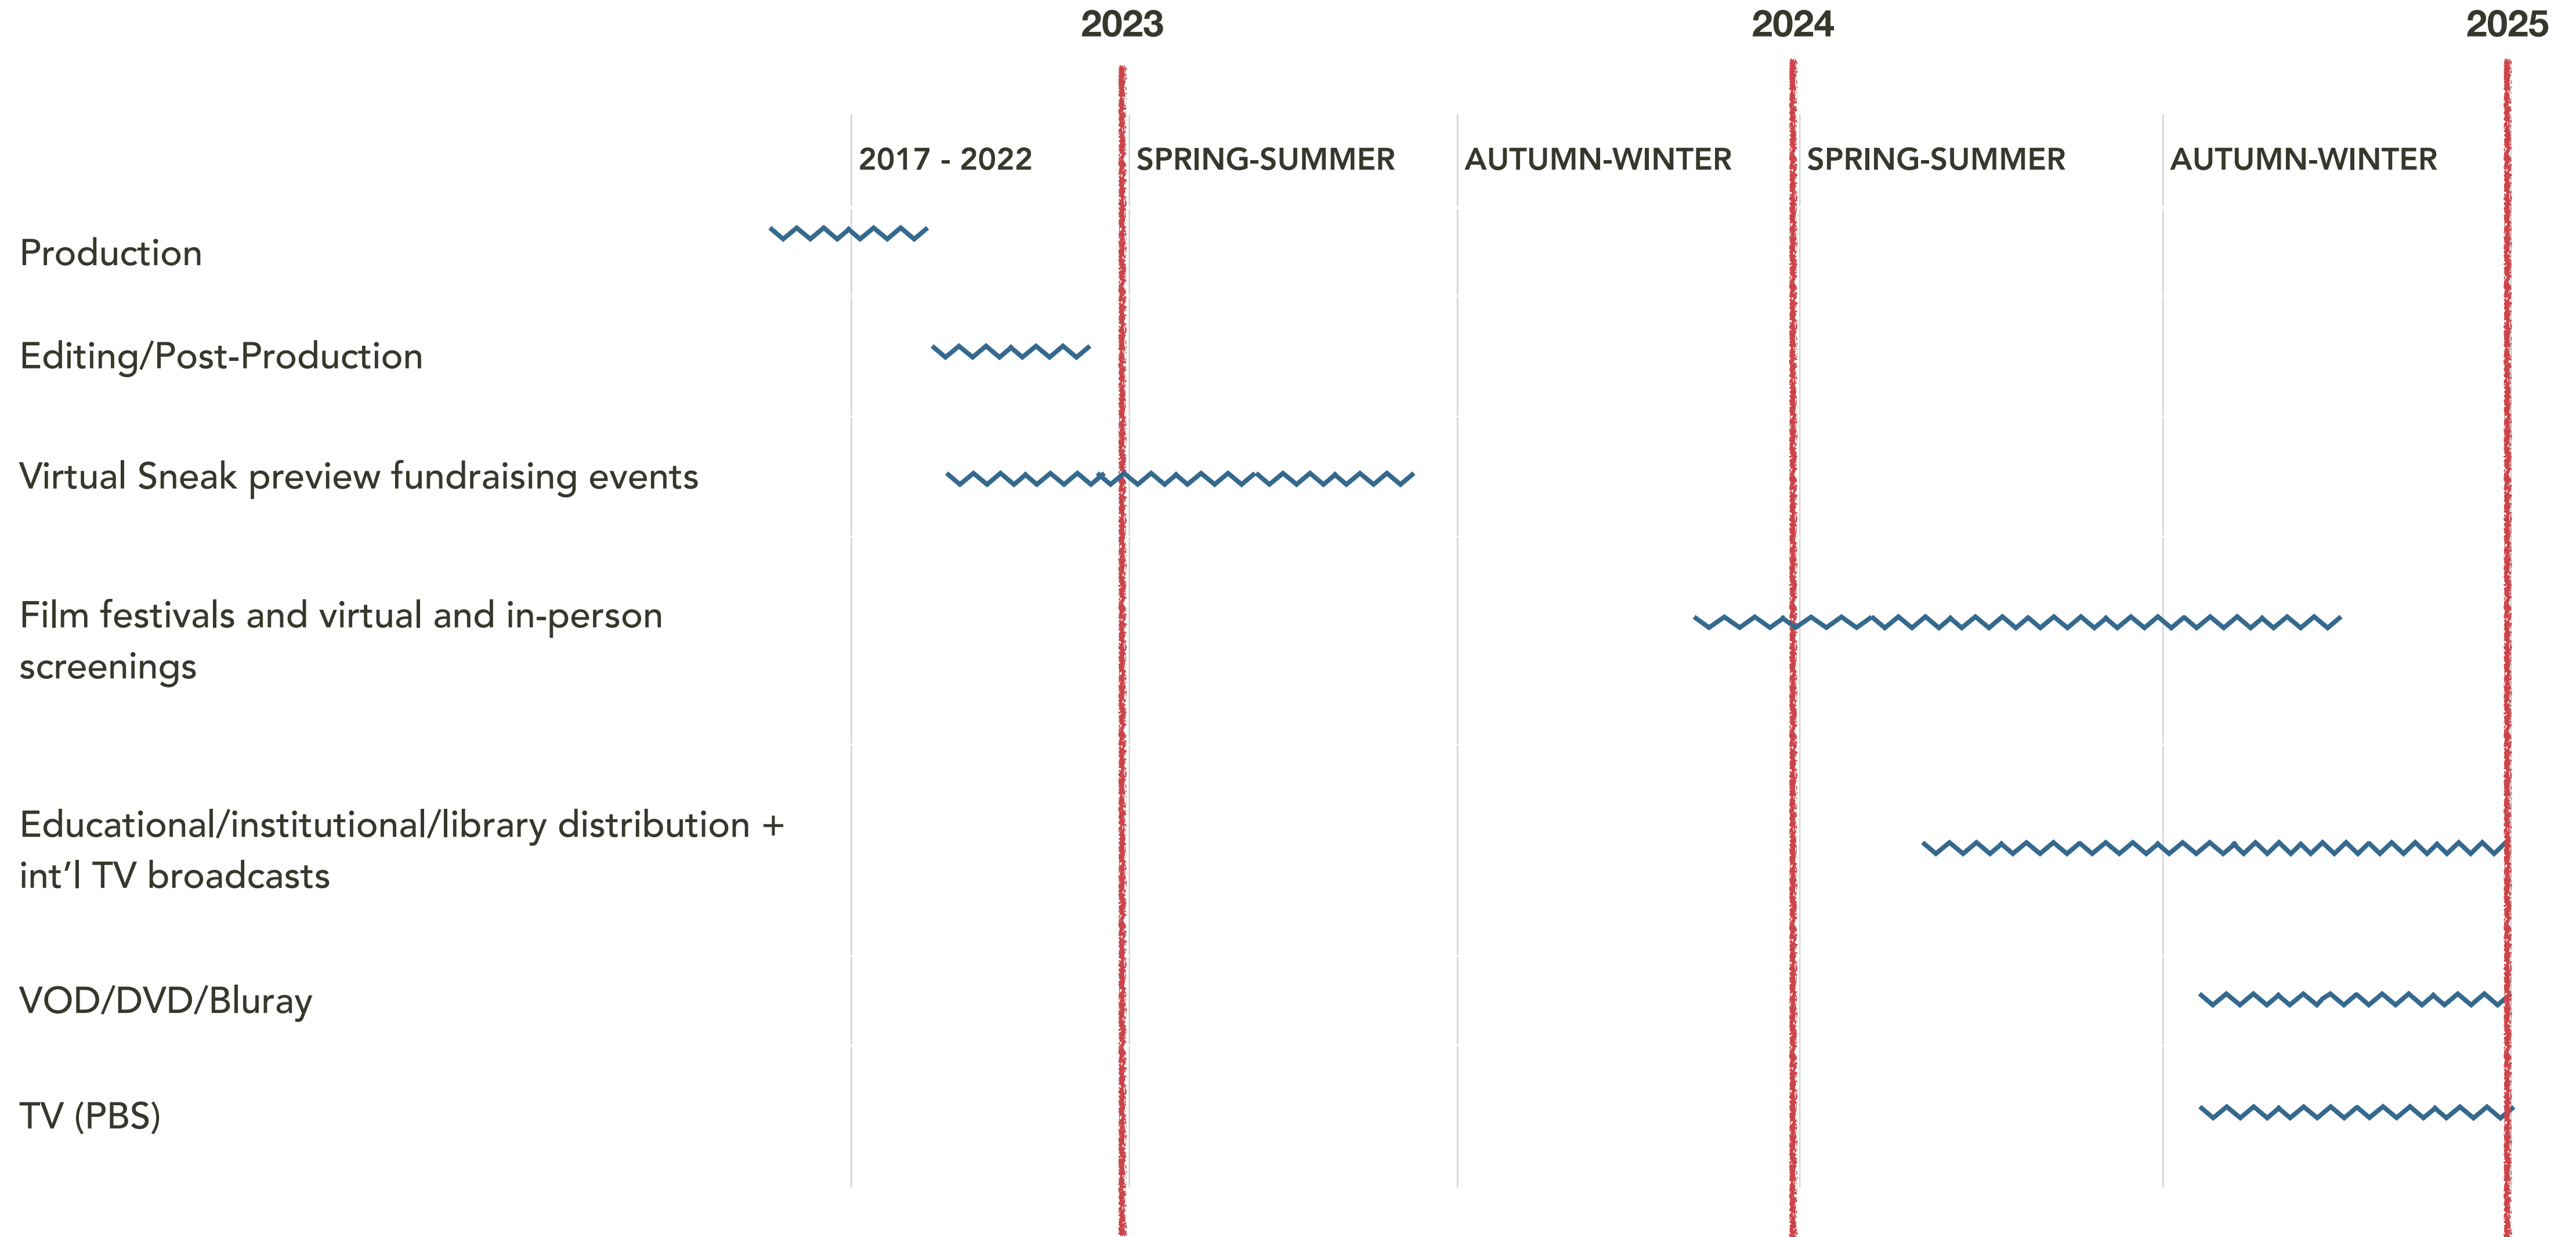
2023
2024
2025

2017 - 2022
SPRING-SUMMER
AUTUMN-WINTER
SPRING-SUMMER
AUTUMN-WINTER

Production

Editing/Post-Production

Virtual Sneak preview fundraising events

Film festivals and virtual and in-person screenings

Educational/institutional/library distribution + int'l TV broadcasts

VOD/DVD/Bluray

TV (PBS)